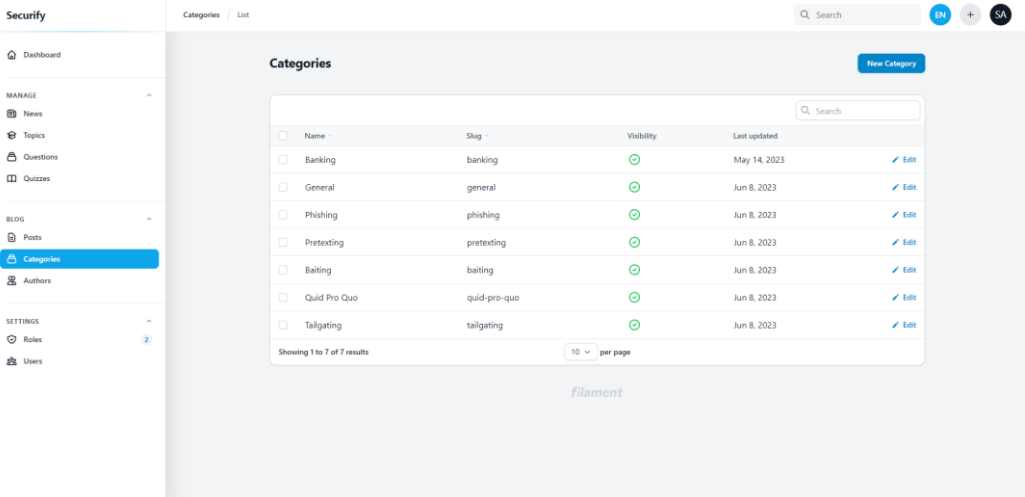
Securify

Categories / List

Search

EN

+

SA

Dashboard

MANAGE

News

Topics

Questions

Quizzes

BLOG

Posts

Categories

Authors

SETTINGS

Roles 2

Users

Categories

New Category

Search

| | Name | Slug | Visibility | Last updated | |
|---|---|---|---|---|---|
| | Banking | banking | | May 14, 2023 | Edit |
| | General | general | | Jun 8, 2023 | Edit |
| | Phishing | phishing | | Jun 8, 2023 | Edit |
| | Pretexting | pretexting | | Jun 8, 2023 | Edit |
| | Baiting | baiting | | Jun 8, 2023 | Edit |
| | Quid Pro Quo | quid-pro-quo | | Jun 8, 2023 | Edit |
| | Tailgating | tailgating | | Jun 8, 2023 | Edit |

Showing 1 to 7 of 7 results

10 per page

filament